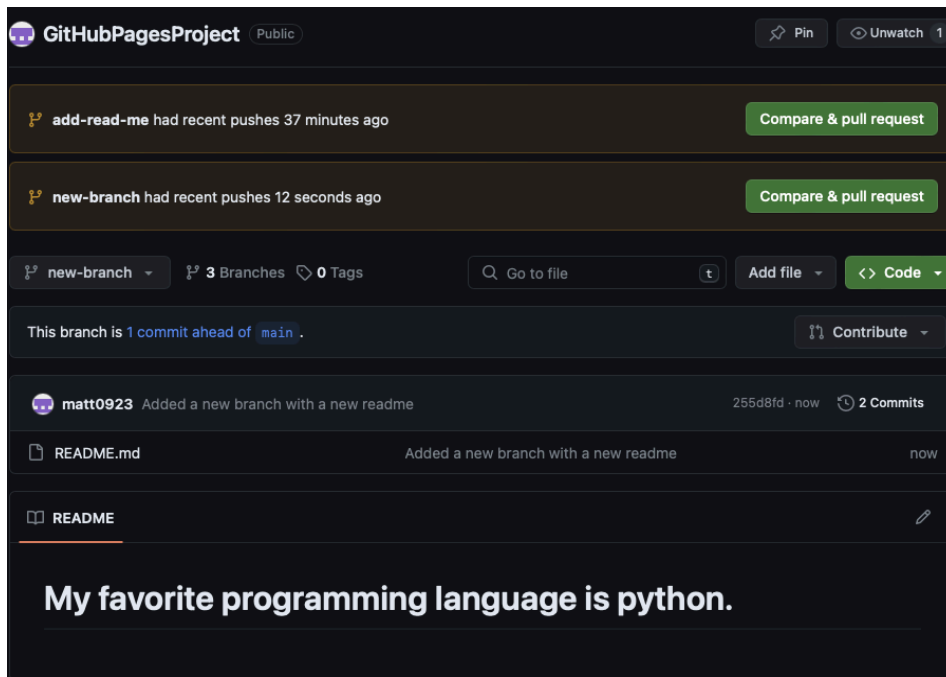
GitHubPagesProject Public

Pin Unwatch 1

add-read-me had recent pushes 37 minutes ago

Compare & pull request

new-branch had recent pushes 12 seconds ago

Compare & pull request

new-branch 3 Branches 0 Tags

Go to file t

Add file

Code

This branch is 1 commit ahead of main.

Contribute

matt0923 Added a new branch with a new readme 255d8fd · now 2 Commits

README.md Added a new branch with a new readme now

README

My favorite programming language is python.